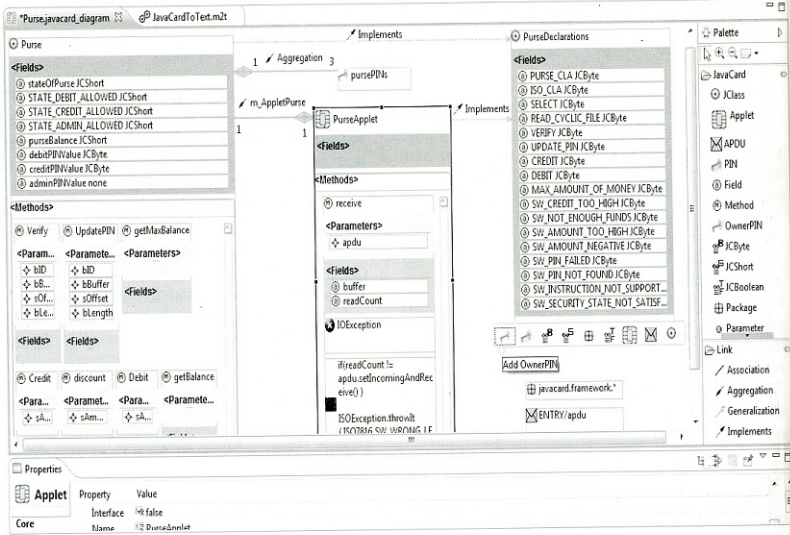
*Purse.javacard_diagram JavaCardToText.m2t

Purse
<Fields>
stateOfPurse JCShort
STATE_DEBIT_ALLOWED JCShort
STATE_CREDIT_ALLOWED JCShort
STATE_ADMIN_ALLOWED JCShort
purseBalance JCShort
debitPINValue JCByte
creditPINValue JCByte
adminPINValue none
<Methods>
Verify
<Param...
bID
bB...
sOf...
bLe...
<Fields>
UpdatePIN
<Paramete...
bID
bBuffer
bOffset
bLength
<Fields>
getMaxBalance
<Parameters>
<Fields>
Credit
<Para...
sA...
discount
<Paramet...
sAm...
Debit
<Para...
sA...
getBalance
<Paramete...

Implements
1 Aggregation 3
pursePINs
m_AppletPurse
1 1
PurseApplet
<Fields>
<Methods>
receive
<Parameters>
apdu
<Fields>
buffer
readCount
IOException
if(readCount != apdu.setIncomingAndReceive() )
ISOException.throwIt (ISO7816.SW_WRONG_LE

Implements
PurseDeclarations
<Fields>
PURSE_CLA JCByte
ISO_CLA JCByte
SELECT JCByte
READ_CYCLIC_FILE JCByte
VERIFY JCByte
UPDATE_PIN JCByte
CREDIT JCByte
DEBIT JCByte
MAX_AMOUNT_OF_MONEY JCByte
SW_CREDIT_TOO_HIGH JCByte
SW_NOT_ENOUGH_FUNDS JCByte
SW_AMOUNT_TOO_HIGH JCByte
SW_AMOUNT_NEGATIVE JCByte
SW_PIN_FAILED JCByte
SW_PIN_NOT_FOUND JCByte
SW_INSTRUCTION_NOT_SUPPORT...
SW_SECURITY_STATE_NOT_SATISF...
Add OwnerPIN
javacard.framework.*
ENTRY/apdu

Palette
JavaCard
JClass
Applet
APDU
PIN
Field
Method
OwnerPIN
JCByte
JCShort
JCBoolean
Package
Parameter
Link
Association
Aggregation
Generalization
Implements

Properties
Applet
Core
Property Value
Interface false
Name PurseApplet